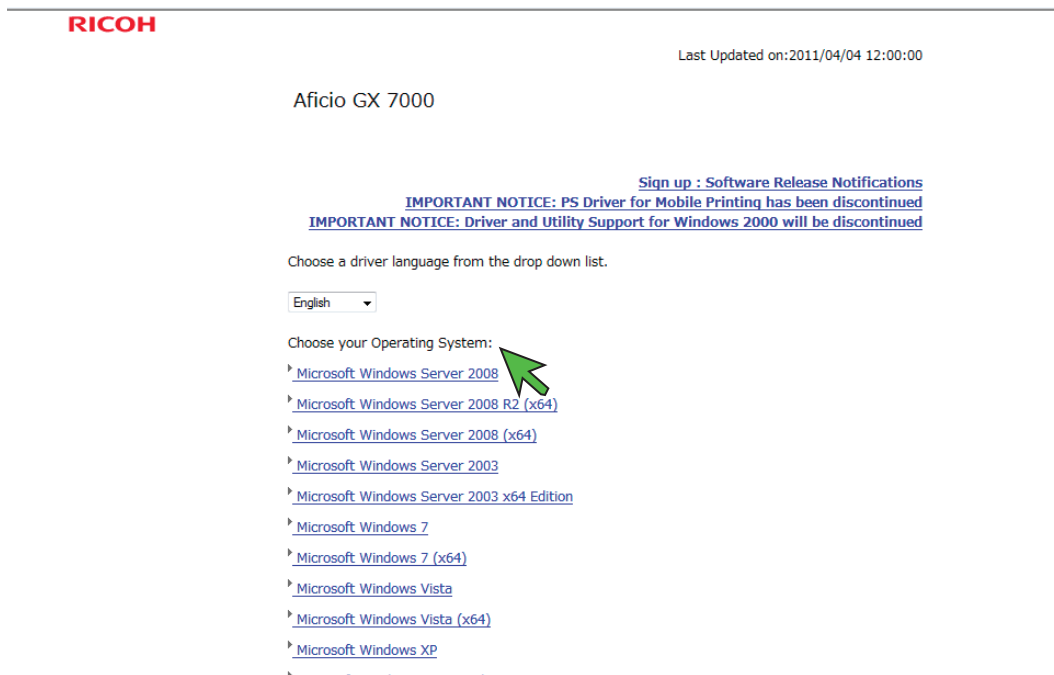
RICOH

Last Updated on:2011/04/04 12:00:00

Aficio GX 7000

Sign up : Software Release Notifications
IMPORTANT NOTICE: PS Driver for Mobile Printing has been discontinued
IMPORTANT NOTICE: Driver and Utility Support for Windows 2000 will be discontinued

Choose a driver language from the drop down list.

English

Choose your Operating System:

Microsoft Windows Server 2008

Microsoft Windows Server 2008 R2 (x64)

Microsoft Windows Server 2008 (x64)

Microsoft Windows Server 2003

Microsoft Windows Server 2003 x64 Edition

Microsoft Windows 7

Microsoft Windows 7 (x64)

Microsoft Windows Vista

Microsoft Windows Vista (x64)

Microsoft Windows XP

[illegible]